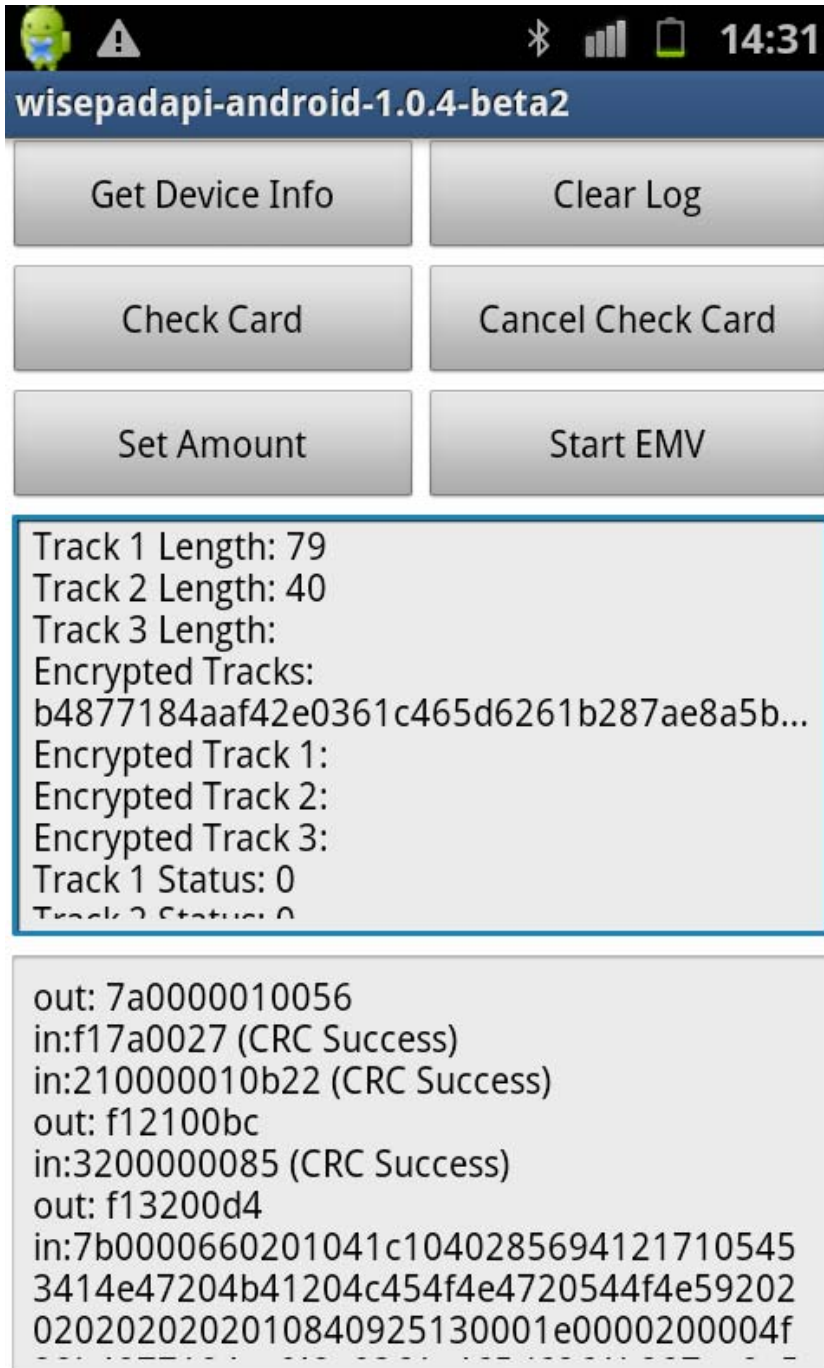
14:31

wisepadapi-android-1.0.4-beta2

Get Device Info

Clear Log

Check Card

Cancel Check Card

Set Amount

Start EMV

Track 1 Length: 79
Track 2 Length: 40
Track 3 Length:
Encrypted Tracks:
b4877184aaf42e0361c465d6261b287ae8a5b...
Encrypted Track 1:
Encrypted Track 2:
Encrypted Track 3:
Track 1 Status: 0
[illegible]

out: 7a0000010056
in:f17a0027 (CRC Success)
in:210000010b22 (CRC Success)
out: f12100bc
in:3200000085 (CRC Success)
out: f13200d4
in:7b0000660201041c1040285694121710545
3414e47204b41204c454f4e4720544f4e59202
02020202020201084092513000 1e0000200004f
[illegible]